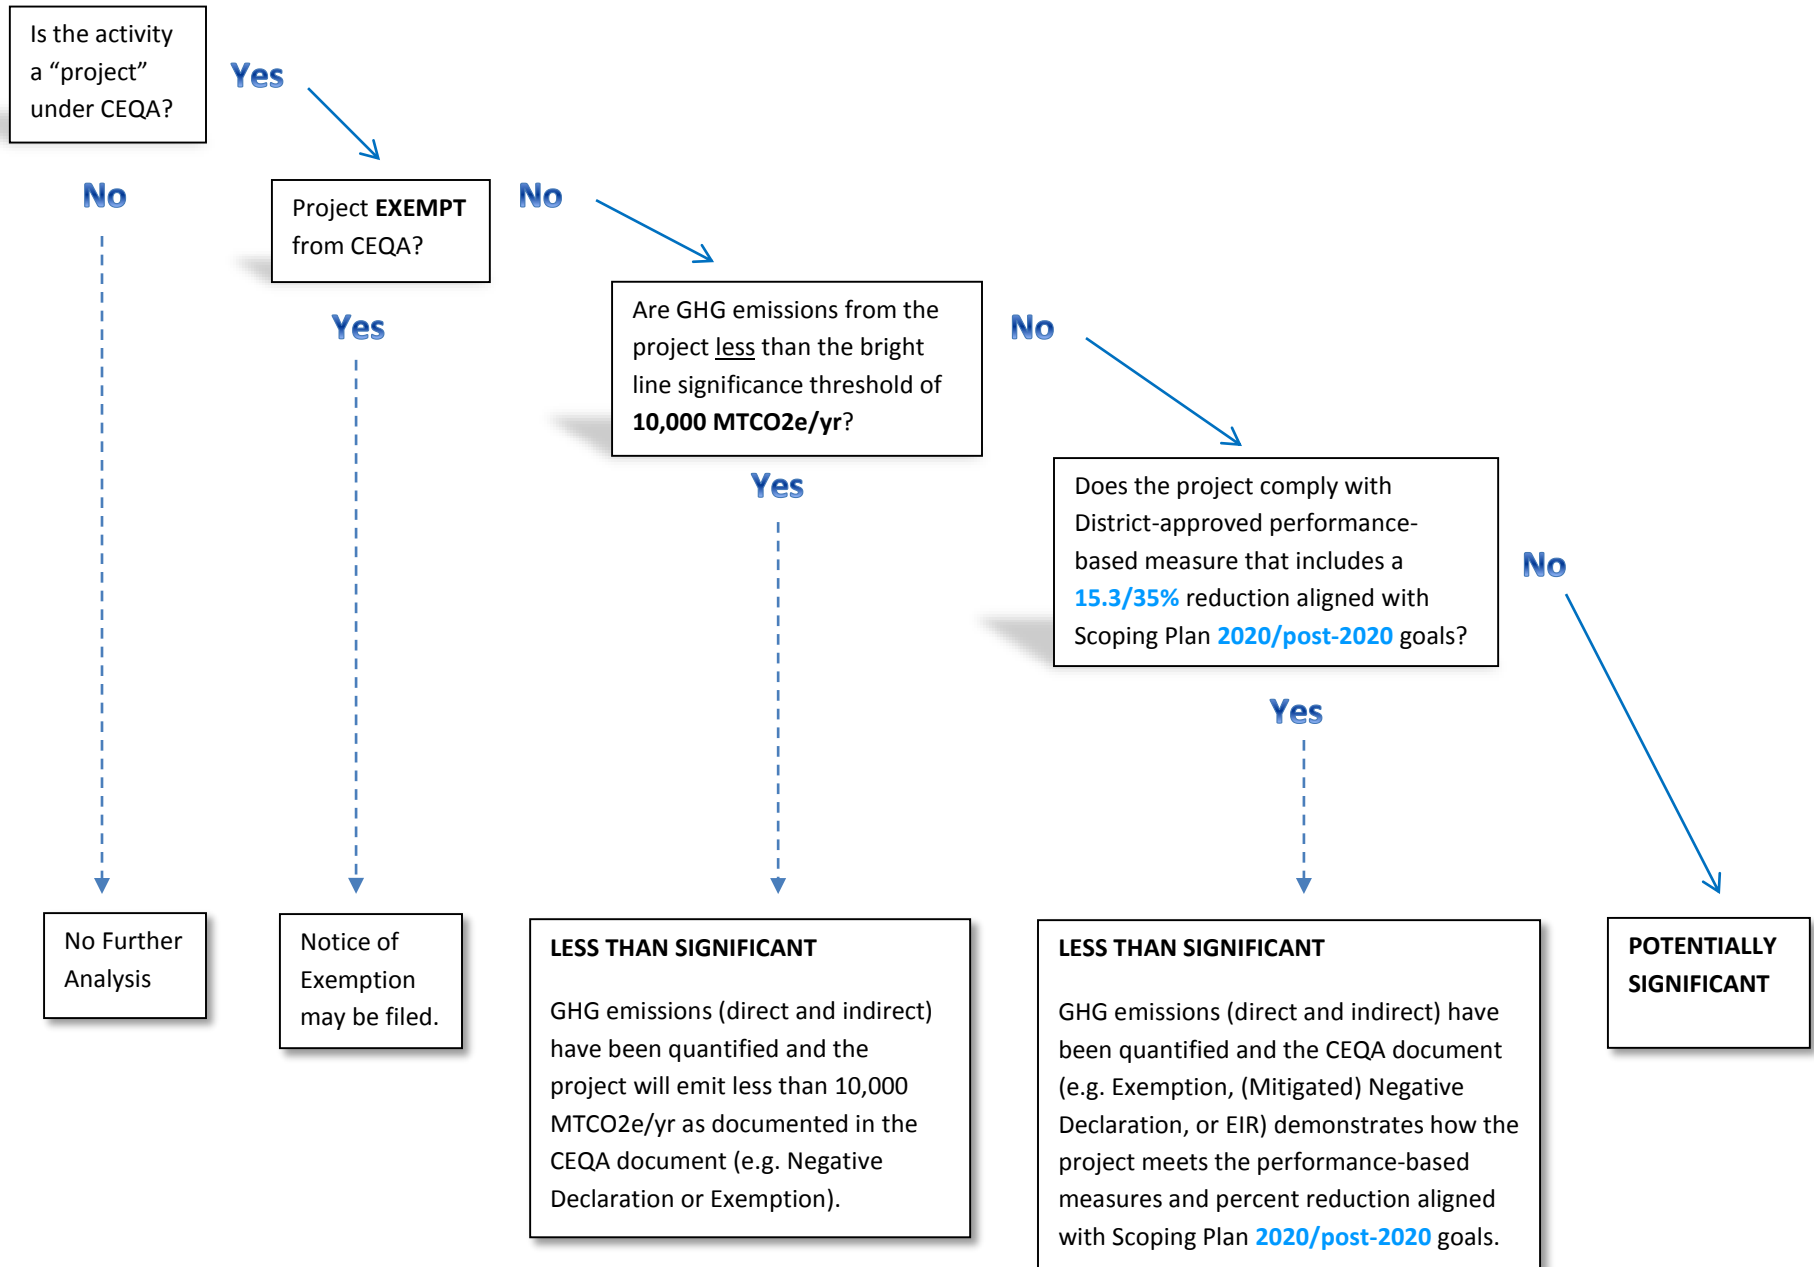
Is the activity a “project” under CEQA?

Yes

No

Project EXEMPT from CEQA?

No

Yes

Are GHG emissions from the project less than the bright line significance threshold of 10,000 MTCO2e/yr?

No

Yes

Does the project comply with District-approved performance-based measure that includes a 15.3/35% reduction aligned with Scoping Plan 2020/post-2020 goals?

No

Yes

No Further Analysis

Notice of Exemption may be filed.

LESS THAN SIGNIFICANT

GHG emissions (direct and indirect) have been quantified and the project will emit less than 10,000 MTCO2e/yr as documented in the CEQA document (e.g. Negative Declaration or Exemption).

LESS THAN SIGNIFICANT

GHG emissions (direct and indirect) have been quantified and the CEQA document (e.g. Exemption, (Mitigated) Negative Declaration, or EIR) demonstrates how the project meets the performance-based measures and percent reduction aligned with Scoping Plan 2020/post-2020 goals.

POTENTIALLY SIGNIFICANT